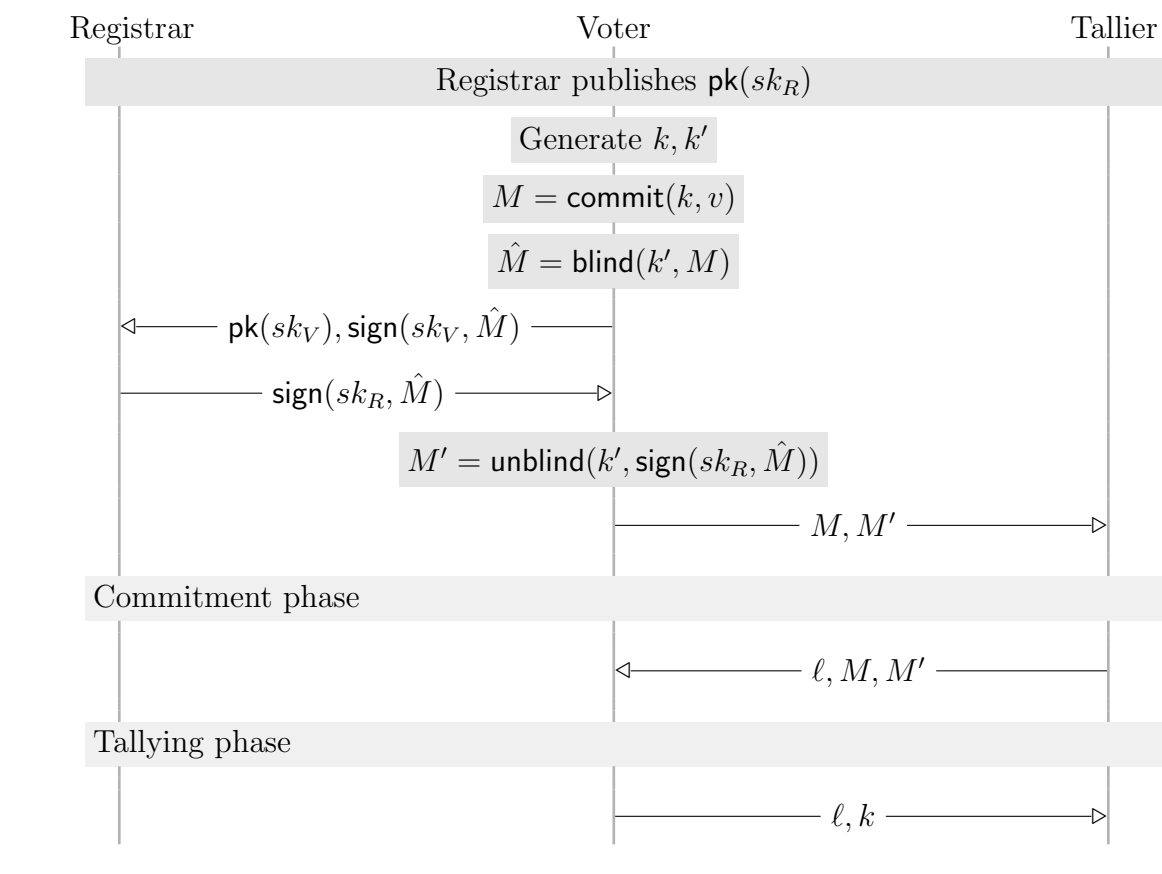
Registrar

Voter

Tallier

Registrar publishes $\mathsf{pk}(sk_R)$

Generate $k, k'$

$M = \mathsf{commit}(k, v)$

$\hat{M} = \mathsf{blind}(k', M)$

$\mathsf{pk}(sk_V), \mathsf{sign}(sk_V, \hat{M})$

$\mathsf{sign}(sk_R, \hat{M})$

$M' = \mathsf{unblind}(k', \mathsf{sign}(sk_R, \hat{M}))$

$M, M'$

Commitment phase

$\ell, M, M'$

Tallying phase

$\ell, k$